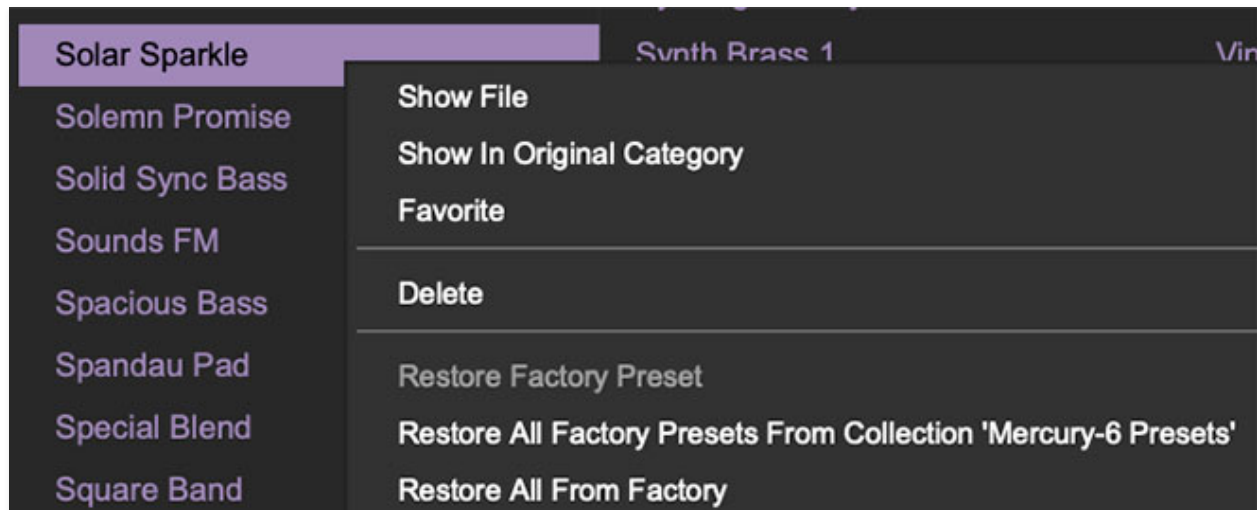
Solar Sparkle
Solemn Promise
Solid Sync Bass
Sounds FM
Spacious Bass
Spandau Pad
Special Blend
Square Band

Synth Brass 1
Vin

Show File
Show In Original Category
Favorite
Delete
Restore Factory Preset
Restore All Factory Presets From Collection 'Mercury-6 Presets'
Restore All From Factory